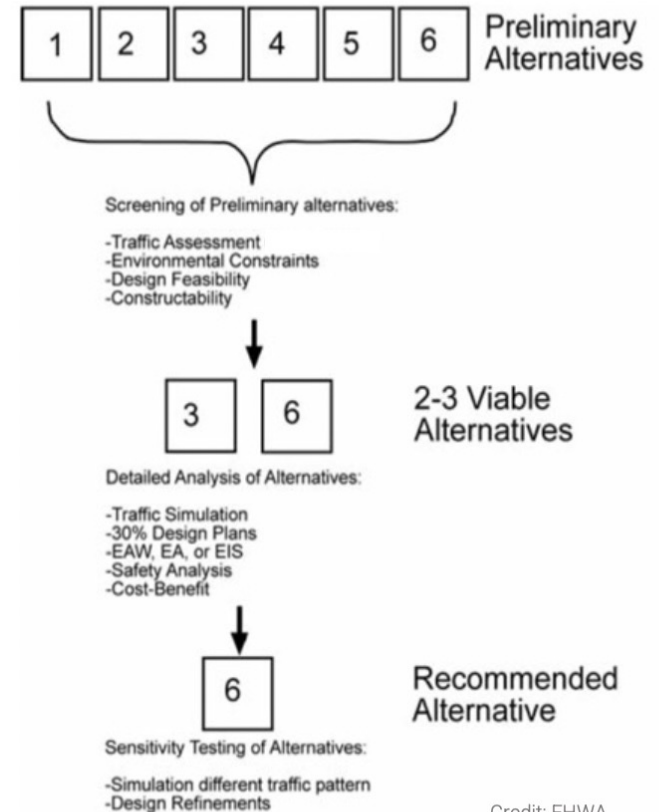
1 2 3 4 5 6

Preliminary Alternatives

Screening of Preliminary alternatives:

-Traffic Assessment
-Environmental Constraints
-Design Feasibility
-Constructability

3 6

2-3 Viable Alternatives

Detailed Analysis of Alternatives:

-Traffic Simulation
-30% Design Plans
-EAW, EA, or EIS
-Safety Analysis
-Cost-Benefit

6

Recommended Alternative

Sensitivity Testing of Alternatives:

-Simulation different traffic pattern
-Design Refinements

Credit: FHWA